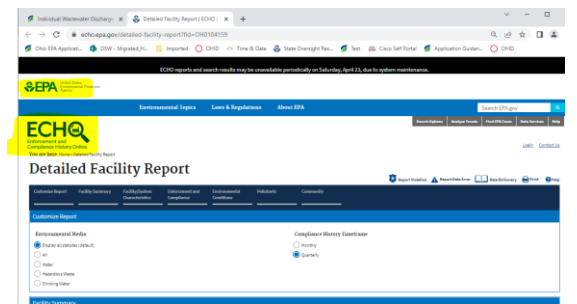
Individual Wastewater Discharg ×
Detailed Facility Report | ECHO | ×
+
echo.epa.gov/detailed-facility-report?fid=OH0104159
Ohio EPA Applicati...
DSW - Migrated_H...
Imported
OHID
Time & Date
State Oversight Res...
Test
Cisco Self Portal
Application Guidan...
OHID

ECHO reports and search results may be unavailable periodically on Saturday, April 23, due to system maintenance.

EPA United States Environmental Protection Agency

Environmental Topics
Laws & Regulations
About EPA
Search EPA.gov

Search Options
Analyze Trends
Find EPA Cases
Data Services
Help

ECHO
Enforcement and Compliance History Online

Login
Contact Us

You are here: Home › Detailed Facility Report

Detailed Facility Report

Report Violation
Report Data Error
Data Dictionary
Print
Help

Customize Report
Facility Summary
Facility/System Characteristics
Enforcement and Compliance
Environmental Conditions
Pollutants
Community

Customize Report

Environmental Media
Display all Statutes (Default)
Air
Water
Hazardous Waste
Drinking Water

Compliance History Timeframe
Monthly
Quarterly

Facility Summary